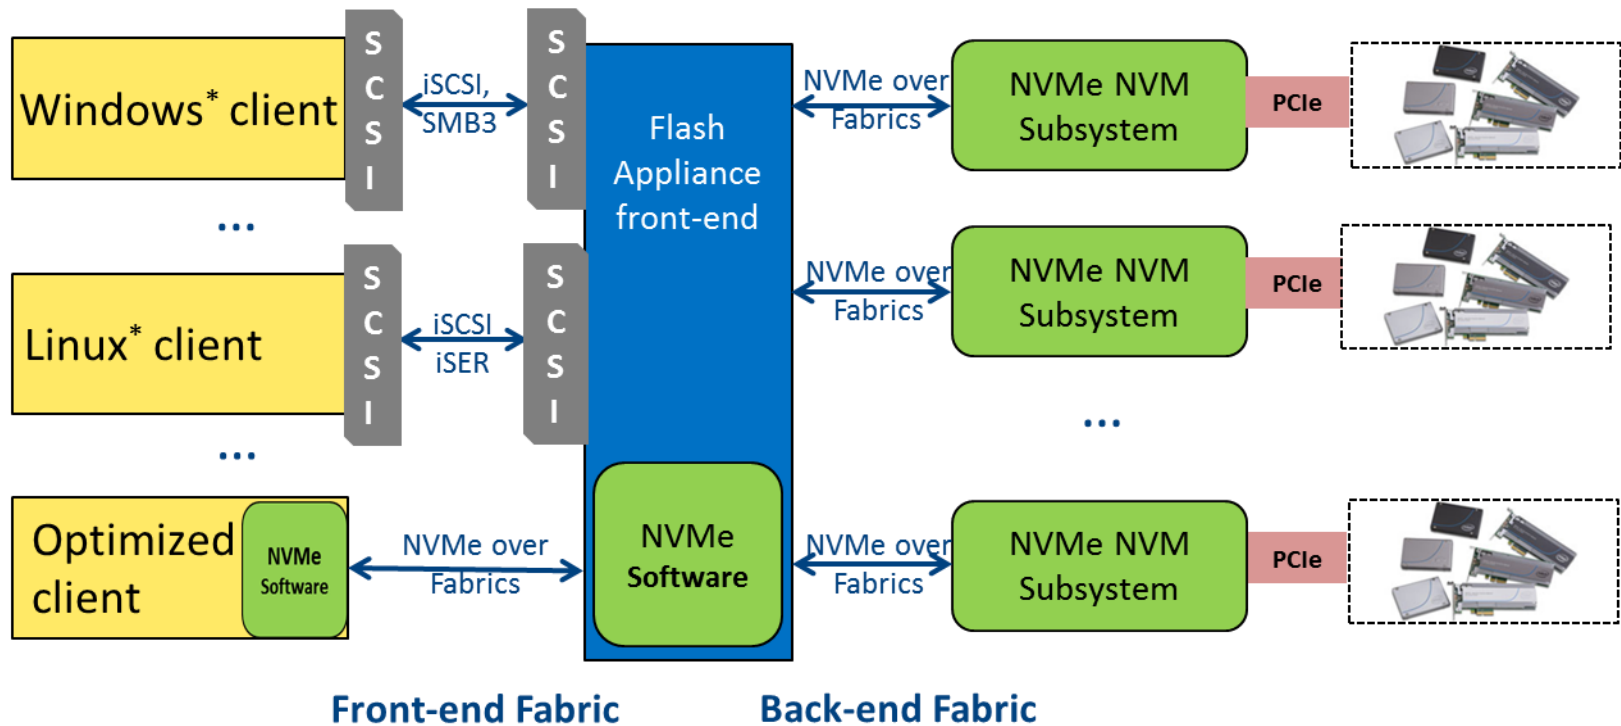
Windows* client

S C S I

iSCSI, SMB3

S C S I

Flash Appliance front-end

NVMe over Fabrics

NVMe NVM Subsystem

PCIe

...

Linux* client

S C S I

iSCSI iSER

S C S I

NVMe over Fabrics

NVMe NVM Subsystem

PCIe

...

...

Optimized client

NVMe Software

NVMe over Fabrics

NVMe Software

NVMe over Fabrics

NVMe NVM Subsystem

PCIe

Front-end Fabric

Back-end Fabric